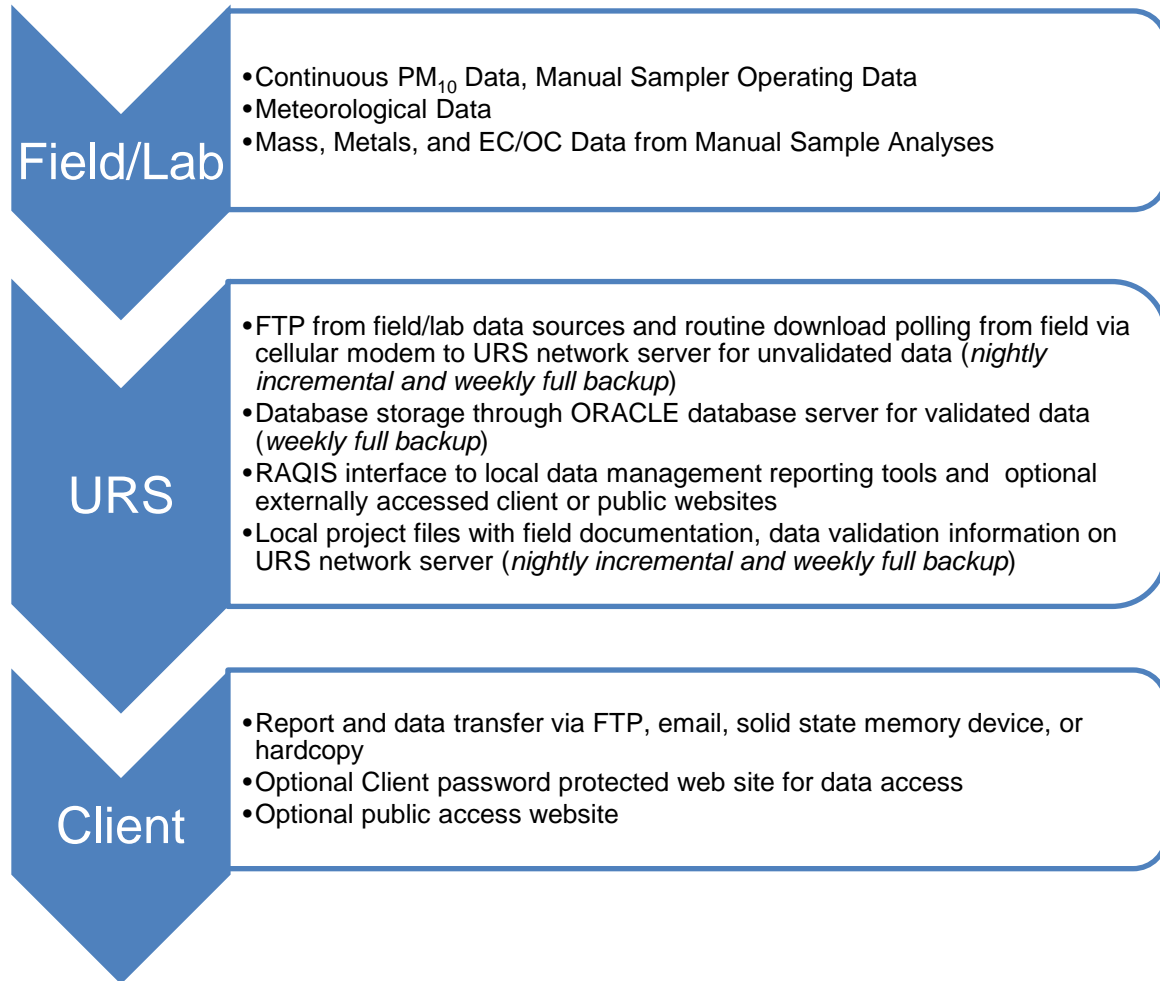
Field/Lab

•Continuous $PM_{10}$ Data, Manual Sampler Operating Data
•Meteorological Data
•Mass, Metals, and EC/OC Data from Manual Sample Analyses

URS

•FTP from field/lab data sources and routine download polling from field via cellular modem to URS network server for unvalidated data (*nightly incremental and weekly full backup*)
•Database storage through ORACLE database server for validated data (*weekly full backup*)
•RAQIS interface to local data management reporting tools and optional externally accessed client or public websites
•Local project files with field documentation, data validation information on URS network server (*nightly incremental and weekly full backup*)

Client

•Report and data transfer via FTP, email, solid state memory device, or hardcopy
•Optional Client password protected web site for data access
•Optional public access website